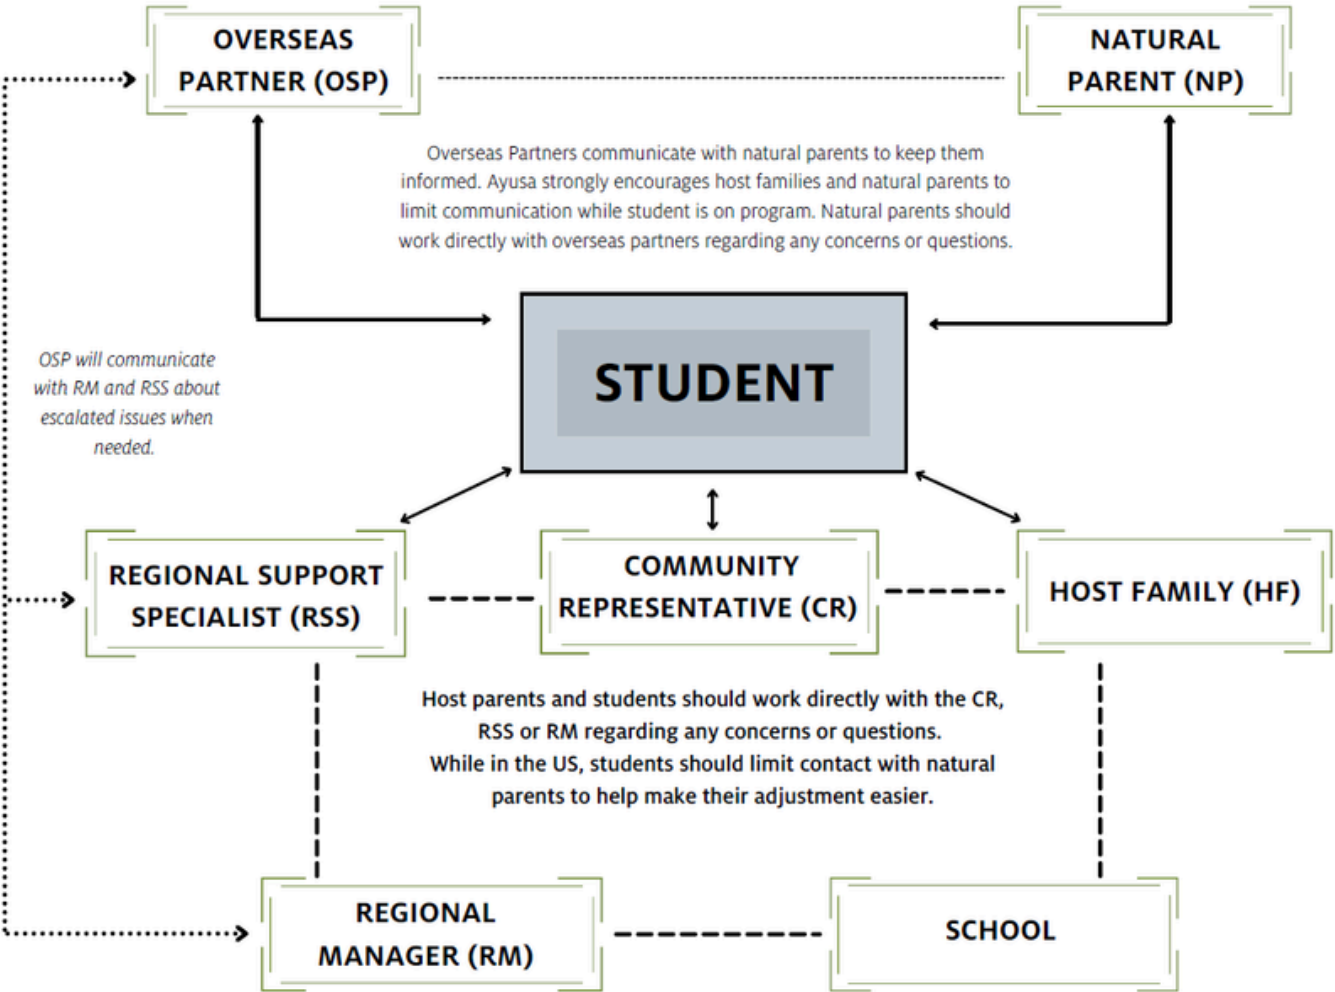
OVERSEAS PARTNER (OSP)

NATURAL PARENT (NP)

Overseas Partners communicate with natural parents to keep them informed. Ayusa strongly encourages host families and natural parents to limit communication while student is on program. Natural parents should work directly with overseas partners regarding any concerns or questions.

OSP will communicate with RM and RSS about escalated issues when needed.

STUDENT

REGIONAL SUPPORT SPECIALIST (RSS)

COMMUNITY REPRESENTATIVE (CR)

HOST FAMILY (HF)

Host parents and students should work directly with the CR, RSS or RM regarding any concerns or questions.
While in the US, students should limit contact with natural parents to help make their adjustment easier.

REGIONAL MANAGER (RM)

SCHOOL